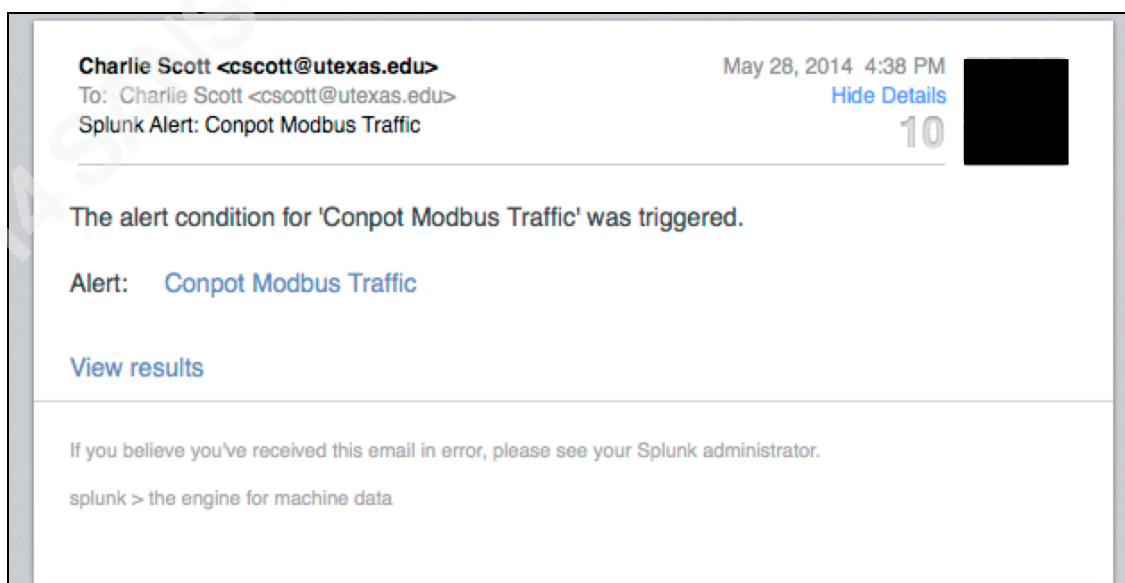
Charlie Scott <cscott@utexas.edu>
To: Charlie Scott <cscott@utexas.edu>
Splunk Alert: Conpot Modbus Traffic

May 28, 2014 4:38 PM
Hide Details
10

The alert condition for 'Conpot Modbus Traffic' was triggered.

Alert: Conpot Modbus Traffic

View results

If you believe you've received this email in error, please see your Splunk administrator.

splunk > the engine for machine data